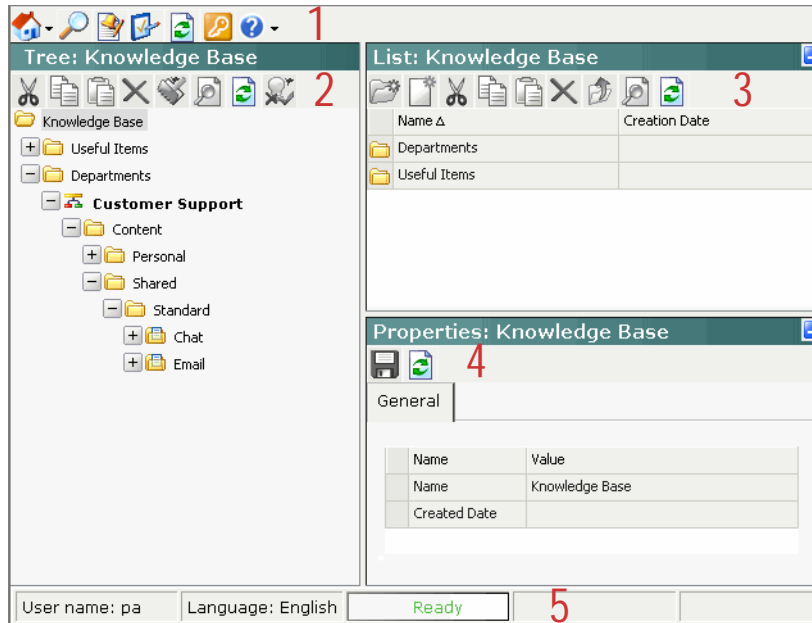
1

Tree: Knowledge Base

2

Knowledge Base
Useful Items
Departments
Customer Support
Content
Personal
Shared
Standard
Chat
Email

List: Knowledge Base

3

| | Name ∆ | Creation Date |
|---|---|---|
| | Departments | |
| | Useful Items | |

Properties: Knowledge Base

4

General

| | Name | Value |
|---|---|---|
| | Name | Knowledge Base |
| | Created Date | |

User name: pa
Language: English
Ready
5